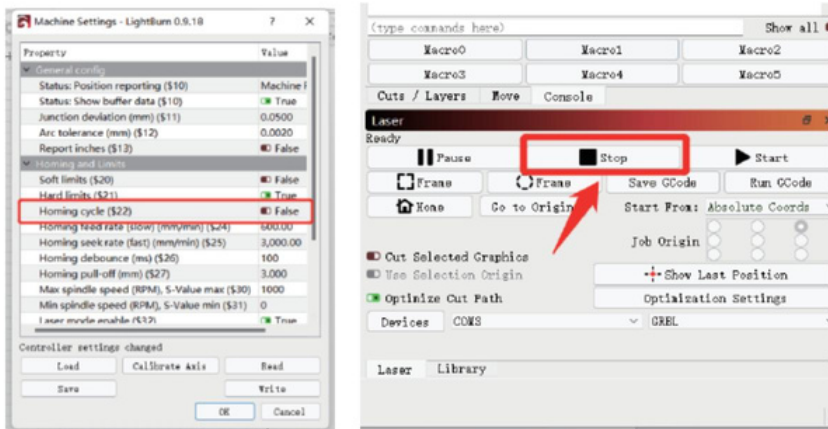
Machine Settings - Lightburn 0.9.18 ? ×

| Property | Value |
|---|---|
| General config | |
| Status: Position reporting ($10) | Machine I |
| Status: Show buffer data ($10) | True |
| Junction deviation (mm) ($11) | 0.0500 |
| Arc tolerance (mm) ($12) | 0.0020 |
| Report inches ($13) | False |
| Homing and Limits | |
| Soft limits ($20) | False |
| Hard limits ($21) | True |
| Homing cycle ($22) | False |
| Homing feed rate (slow) (mm/min) ($24) | 600.00 |
| Homing seek rate (fast) (mm/min) ($25) | 3,000.00 |
| Homing debounce (ms) ($26) | 100 |
| Homing pull-off (mm) ($27) | 3.000 |
| Max spindle speed (RPM), S-Value max ($30) | 1000 |
| Min spindle speed (RPM), S-Value min ($31) | 0 |
| Laser mode enable ($32) | True |

Controller settings changed
Load Calibrate Axis Read
Save Write
OK Cancel

(type commands here) Show all
Macro0 Macro1 Macro2
Macro3 Macro4 Macro5
Cuts / Layers Move Console
Laser
Ready
Pause Stop Start
Frame Frame Save GCode Run GCode
Home Go to Origin Start From: Absolute Coords
Job Origin
Cut Selected Graphics
Use Selection Origin
Show Last Position
Optimize Cut Path
Optimization Settings
Devices COM3 GRBL
Laser Library